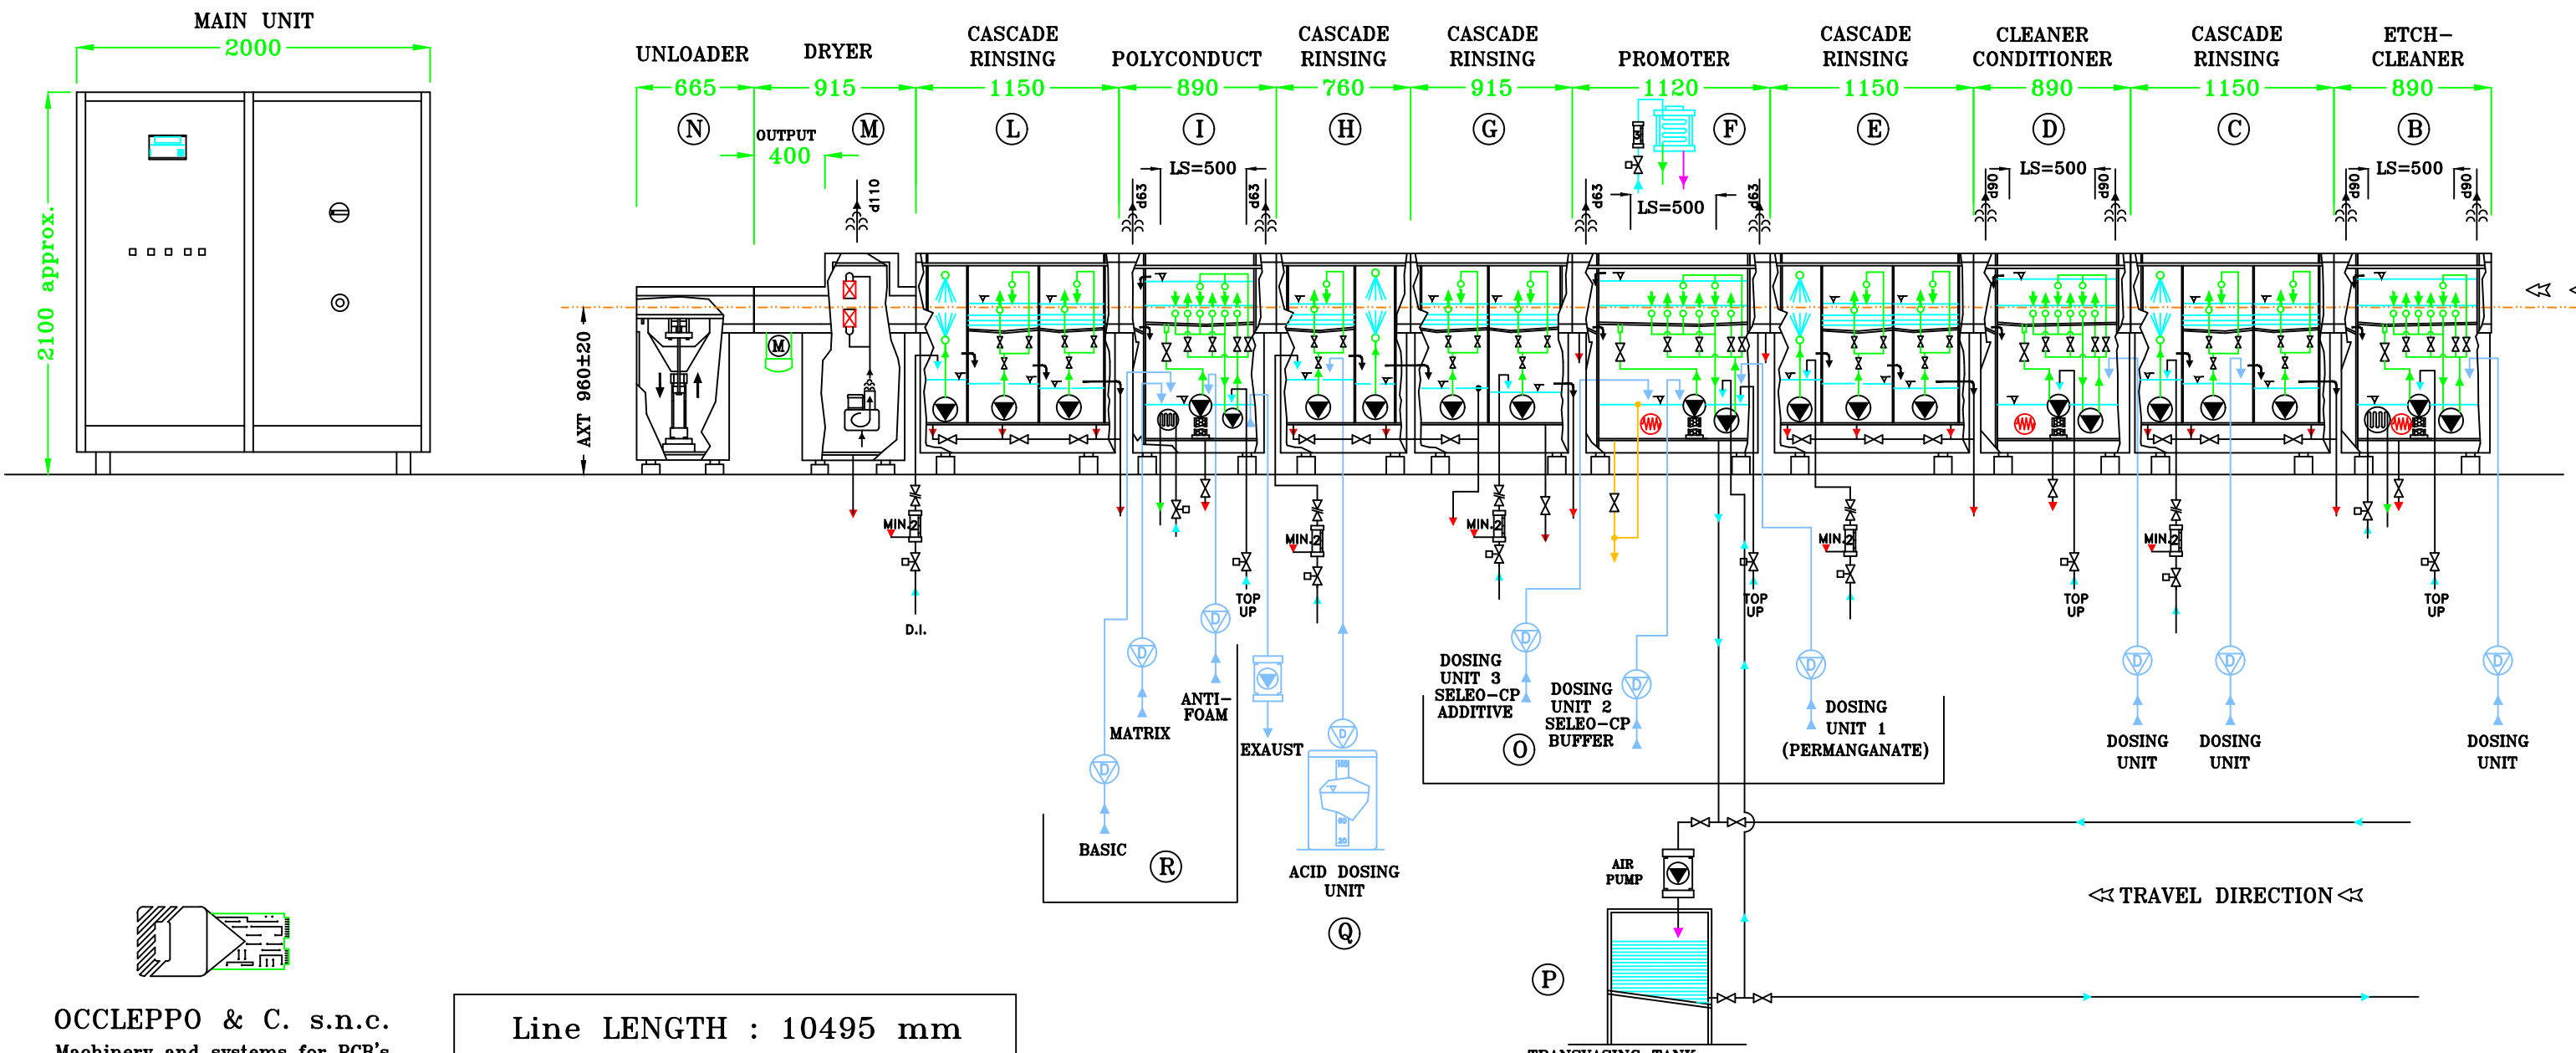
MAIN UNIT
2000
2100 approx.

UNLOADER
665
N

DRYER
915
M
OUTPUT
400
d110

CASCADE RINSING
1150
L

POLYCONDUCT
890
I
LS=500
d63
d63

CASCADE RINSING
760
H

CASCADE RINSING
915
G

PROMOTER
1120
F
d63
LS=500
d63

CASCADE RINSING
1150
E

CLEANER CONDITIONER
890
D
d90
LS=500
d90

CASCADE RINSING
1150
C

ETCH-CLEANER
890
B
d90
LS=500
d90

AXT 960±20

M

MIN.2
D.I.
MIN.2
MIN.2
MIN.2
MIN.2

TOP UP
TOP UP
TOP UP
TOP UP

ANTI-FOAM
MATRIX
BASIC
R
EXAUST
ACID DOSING UNIT
Q

DOSING UNIT 3 SELEO-CP ADDITIVE
O
DOSING UNIT 2 SELEO-CP BUFFER
DOSING UNIT 1 (PERMANGANATE)

DOSING UNIT
DOSING UNIT
DOSING UNIT

AIR PUMP
P
TRANSVASING TANK

TRAVEL DIRECTION

OCCLEPPO & C. s.n.c.
Machinery and systems for PCB's

Line LENGTH : 10495 mm